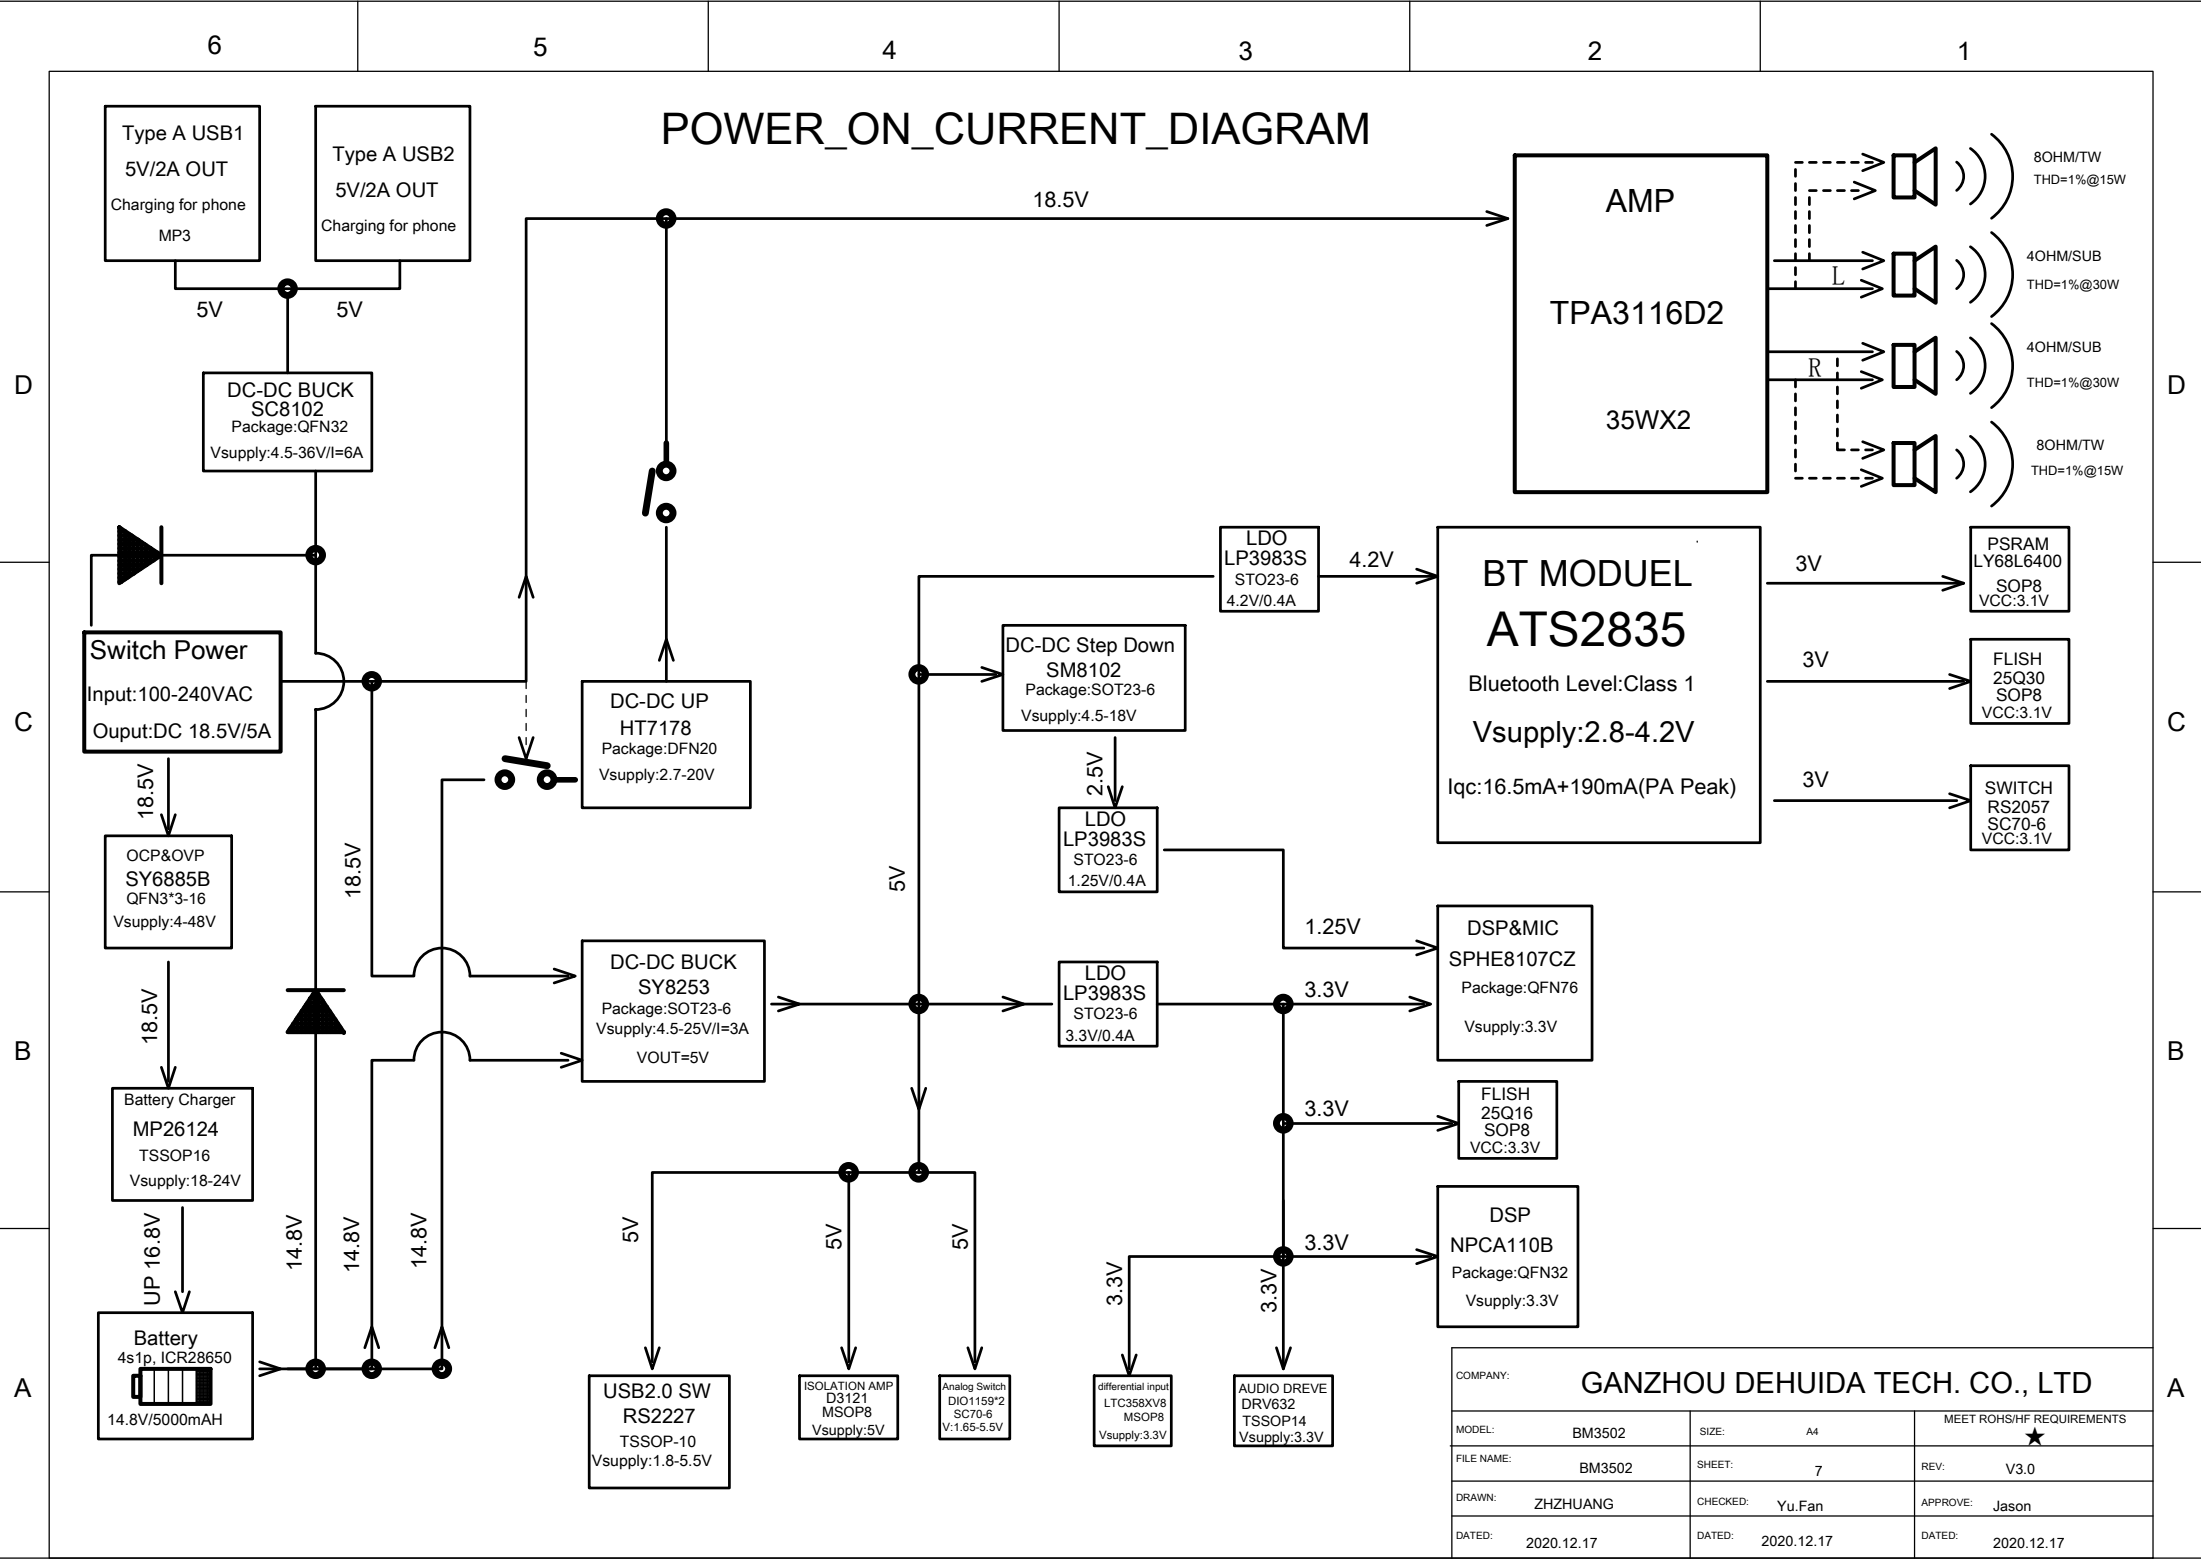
6 5 4 3 2 1

POWER_ON_CURRENT_DIAGRAM

Type A USB1
5V/2A OUT
Charging for phone
MP3

Type A USB2
5V/2A OUT
Charging for phone

5V 5V

DC-DC BUCK
SC8102
Package:QFN32
Vsupply:4.5-36V/I=6A

18.5V

AMP
TPA3116D2
35WX2

8OHM/TW
THD=1%@15W

4OHM/SUB
THD=1%@30W

L

4OHM/SUB
THD=1%@30W

R

8OHM/TW
THD=1%@15W

D D

LDO
LP3983S
STO23-6
4.2V/0.4A

4.2V

BT MODUEL
ATS2835
Bluetooth Level:Class 1
Vsupply:2.8-4.2V
Iqc:16.5mA+190mA(PA Peak)

3V

PSRAM
LY68L6400
SOP8
VCC:3.1V

3V

FLISH
25Q30
SOP8
VCC:3.1V

3V

SWITCH
RS2057
SC70-6
VCC:3.1V

Switch Power
Input:100-240VAC
Ouput:DC 18.5V/5A

C C

DC-DC UP
HT7178
Package:DFN20
Vsupply:2.7-20V

DC-DC Step Down
SM8102
Package:SOT23-6
Vsupply:4.5-18V

2.5V

LDO
LP3983S
STO23-6
1.25V/0.4A

18.5V

OCP&OVP
SY6885B
QFN3*3-16
Vsupply:4-48V

18.5V

5V

1.25V

DSP&MIC
SPHE8107CZ
Package:QFN76
Vsupply:3.3V

18.5V

DC-DC BUCK
SY8253
Package:SOT23-6
Vsupply:4.5-25V/I=3A
VOUT=5V

LDO
LP3983S
STO23-6
3.3V/0.4A

3.3V

B B

Battery Charger
MP26124
TSSOP16
Vsupply:18-24V

3.3V

FLISH
25Q16
SOP8
VCC:3.3V

UP 16.8V

14.8V 14.8V 14.8V

5V 5V 5V

3.3V 3.3V 3.3V

DSP
NPCA110B
Package:QFN32
Vsupply:3.3V

Battery
4s1p, ICR28650
14.8V/5000mAH

USB2.0 SW
RS2227
TSSOP-10
Vsupply:1.8-5.5V

ISOLATION AMP
D3121
MSOP8
Vsupply:5V

Analog Switch
DIO1159*2
SC70-6
V:1.65-5.5V

differential input
LTC358XV8
MSOP8
Vsupply:3.3V

AUDIO DREVE
DRV632
TSSOP14
Vsupply:3.3V

A A

COMPANY: GANZHOU DEHUIDA TECH. CO., LTD
MODEL: BM3502 SIZE: A4 MEET ROHS/HF REQUIREMENTS ★
FILE NAME: BM3502 SHEET: 7 REV: V3.0
DRAWN: ZHZHUANG CHECKED: Yu.Fan APPROVE: Jason
DATED: 2020.12.17 DATED: 2020.12.17 DATED: 2020.12.17